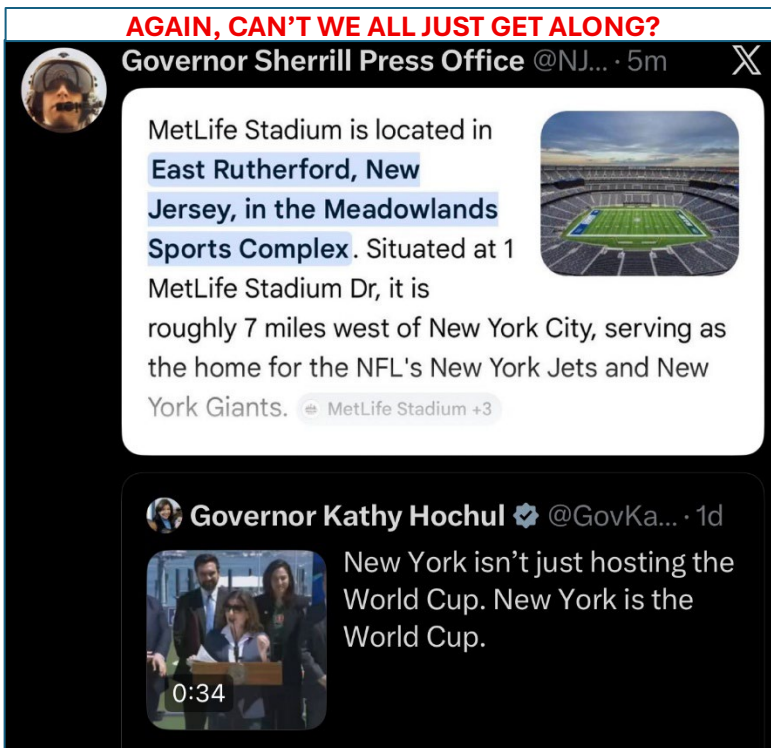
AGAIN, CAN'T WE ALL JUST GET ALONG?

Governor Sherrill Press Office @NJ... · 5m

MetLife Stadium is located in East Rutherford, New Jersey, in the Meadowlands Sports Complex. Situated at 1 MetLife Stadium Dr, it is roughly 7 miles west of New York City, serving as the home for the NFL's New York Jets and New York Giants. MetLife Stadium +3

Governor Kathy Hochul @GovKa... · 1d

New York isn't just hosting the World Cup. New York is the World Cup.

0:34